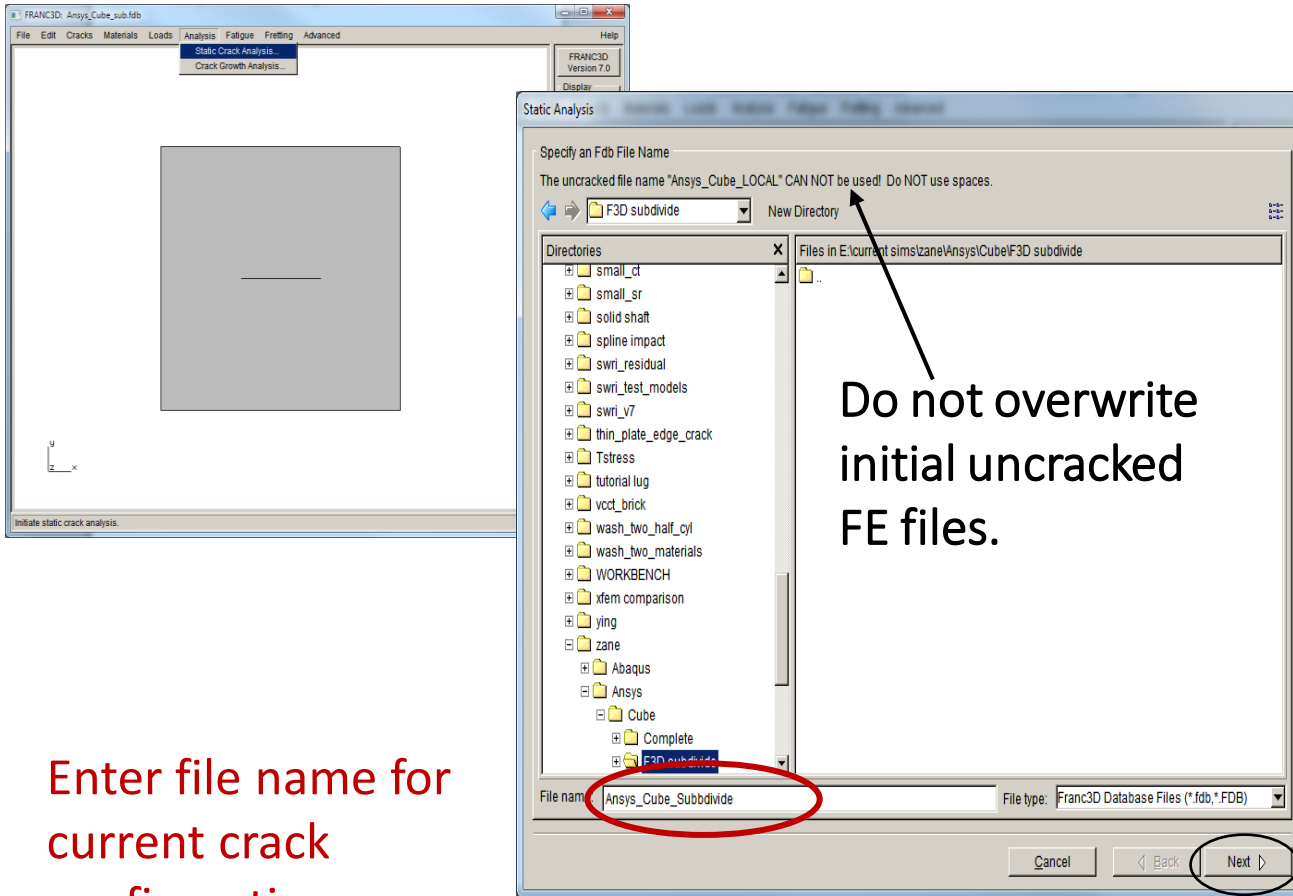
FRANC3D: Ansys_Cube_sub.fdb

File Edit Cracks Materials Loads Analysis Fatigue Fretting Advanced Help

Static Crack Analysis...
Crack Growth Analysis...

FRANC3D Version 7.0

Display

y
z x

Initiate static crack analysis.

Static Analysis

Specify an Fdb File Name

The uncracked file name "Ansys_Cube_LOCAL" CAN NOT be used! Do NOT use spaces.

F3D subdivide

New Directory

Directories

small_ct
small_sr
solid shaft
spline impact
swri_residual
swri_test_models
swri_v7
thin_plate_edge_crack
Tstress
tutorial lug
vcct_brick
wash_two_half_cyl
wash_two_materials
WORKBENCH
xfem comparison
ying
zane
Abaqus
Ansys
Cube
Complete
F3D subdivide

Files in E:\current sims\zane\Ansys\Cube\F3D subdivide

..

Do not overwrite initial uncracked FE files.

File name: Ansys_Cube_Subbdivide

File type: Franc3D Database Files (*.fdb,*.FDB)

Cancel Back Next

Enter file name for current crack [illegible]